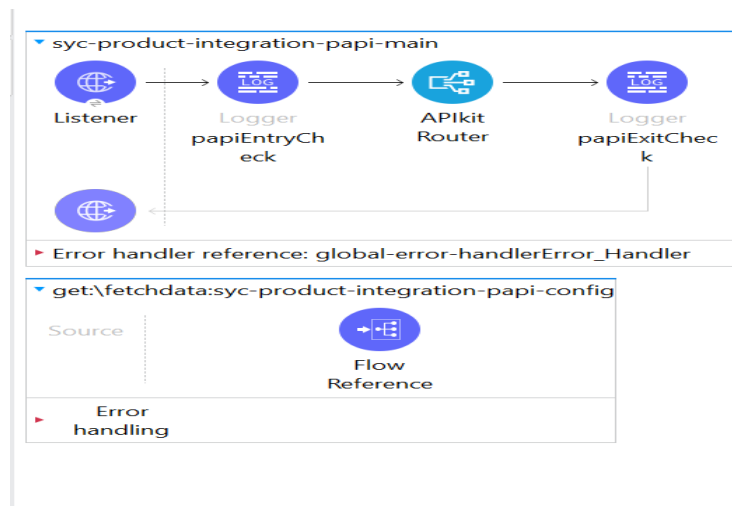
syc-product-integration-papi-main

Listener

Logger
papiEntryCheck

APIkit
Router

Logger
papiExitCheck

Error handler reference: global-error-handlerError_Handler

get:\fetchdata:syc-product-integration-papi-config

Source

Flow
Reference

Error
handling